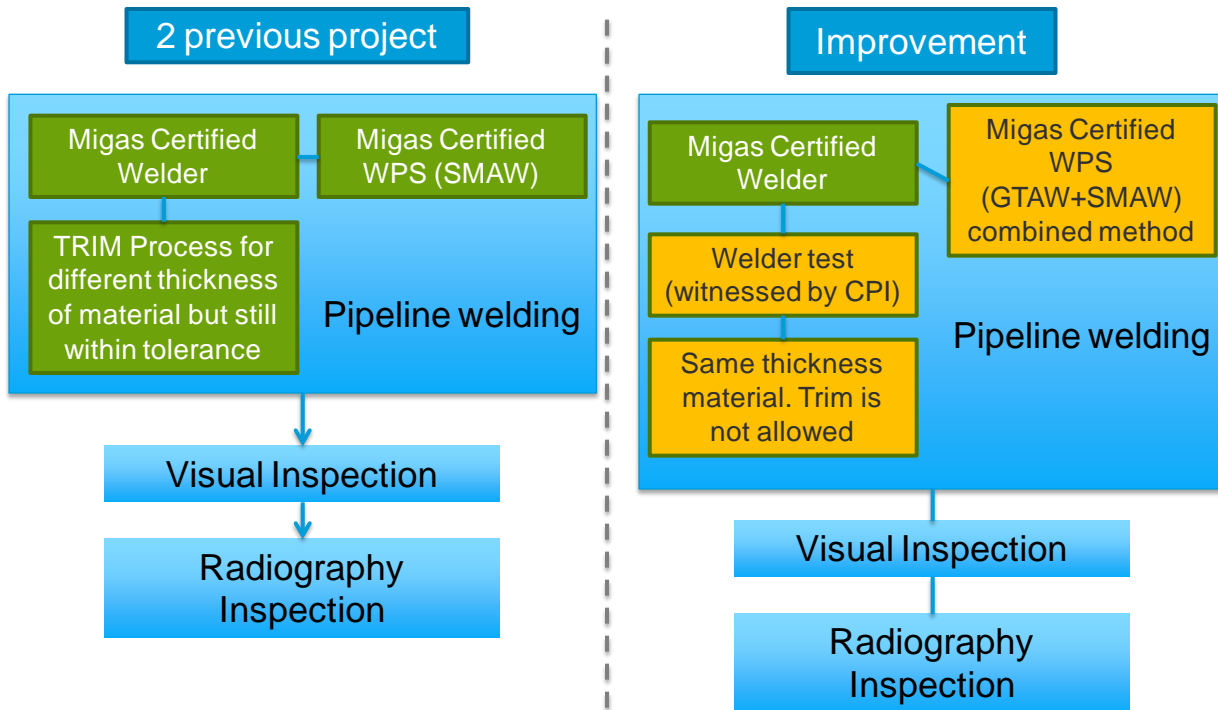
2 previous project

Migas Certified Welder

Migas Certified WPS (SMAW)

TRIM Process for different thickness of material but still within tolerance

Pipeline welding

Visual Inspection

Radiography Inspection

Improvement

Migas Certified Welder

Migas Certified WPS (GTAW+SMAW) combined method

Welder test (witnessed by CPI)

Same thickness material. Trim is not allowed

Pipeline welding

Visual Inspection

Radiography Inspection